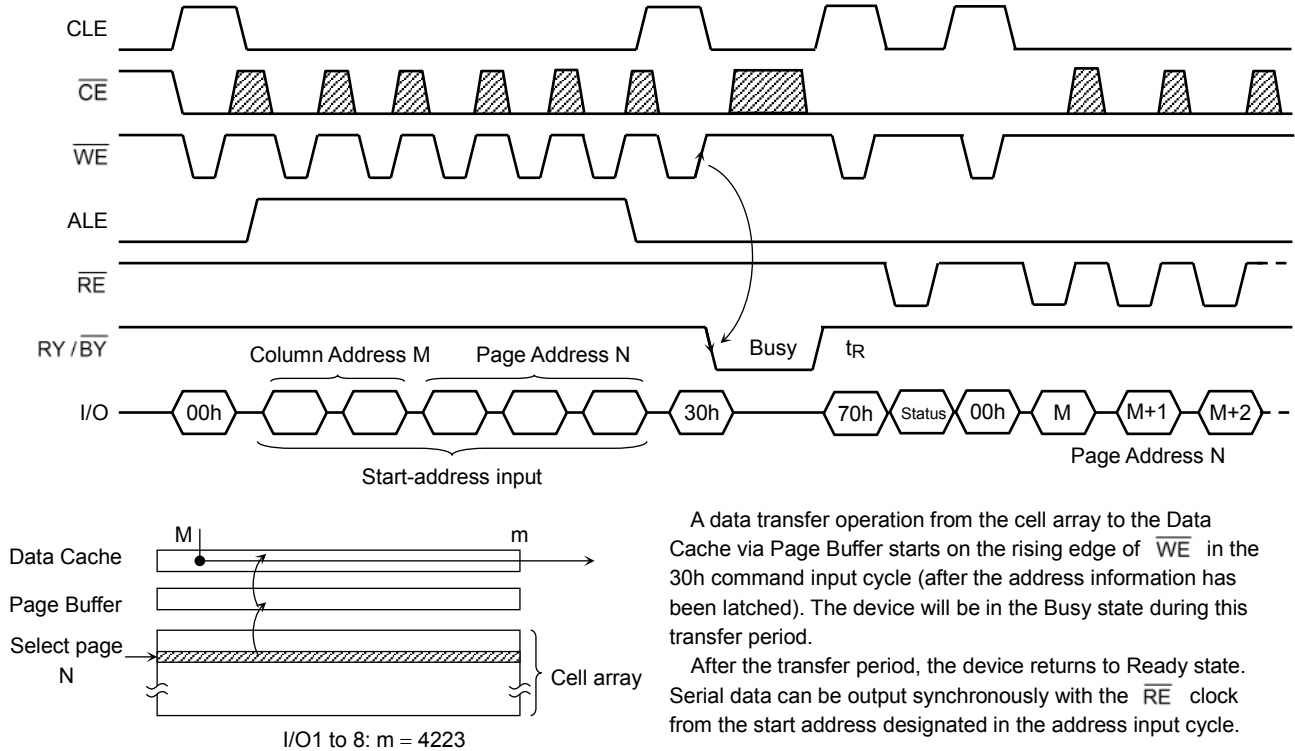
CLE

$\overline{CE}$

$\overline{WE}$

ALE

$\overline{RE}$

RY / $\overline{BY}$

Column Address M

Page Address N

Busy

$t_R$

I/O

00h

30h

70h

Status

00h

M

M+1

M+2

Page Address N

Start-address input

M

m

Data Cache

Page Buffer

Select page N

Cell array

I/O1 to 8: m = 4223

A data transfer operation from the cell array to the Data Cache via Page Buffer starts on the rising edge of $\overline{WE}$ in the 30h command input cycle (after the address information has been latched). The device will be in the Busy state during this transfer period.

After the transfer period, the device returns to Ready state. Serial data can be output synchronously with the $\overline{RE}$ clock from the start address designated in the address input cycle.